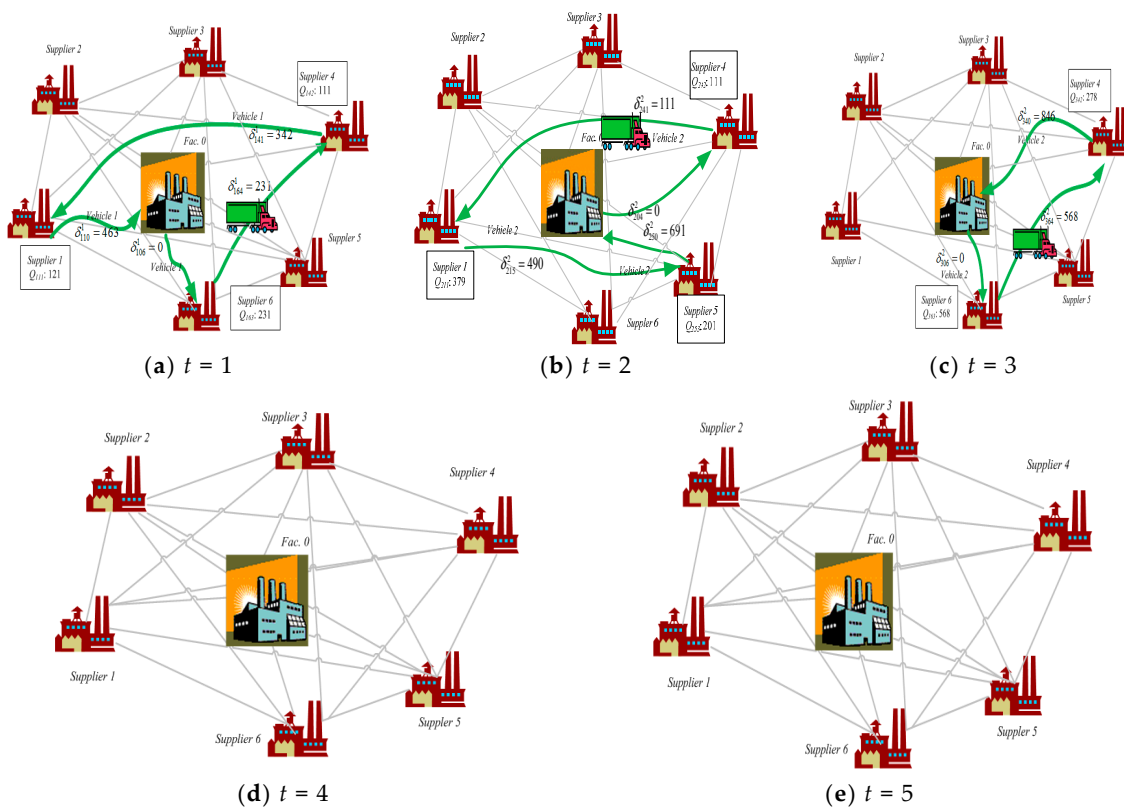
Supplier 2

Supplier 3

Supplier 4
$Q_{141}$: 111

Vehicle 1

Fac. 0

$\delta^1_{141} = 342$

$\delta^1_{164} = 231$

Vehicle 1

$\delta^1_{110} = 463$

$\delta^1_{106} = 0$

Vehicle 1

Supplier 1
$Q_{111}$: 121

Suppler 5

Supplier 6
$Q_{161}$: 231

(a) $t$ = 1

Supplier 3

Supplier 2

Supplier 4
$Q_{241}$: 111

$\delta^2_{241} = 111$

Fac. 0

Vehicle 2

$\delta^2_{204} = 0$

$\delta^2_{250} = 691$

Vehicle 2

Supplier 1
$Q_{211}$: 379

$\delta^2_{215} = 490$

Vehicle 2

Supplier 6

Supplier 5
$Q_{251}$: 201

(b) $t$ = 2

Supplier 3

Supplier 2

Supplier 4
$Q_{341}$: 278

$\delta^2_{340} = 846$

Fac. 0

Vehicle 2

$\delta^2_{364} = 568$

Supplier 1

$\delta^2_{306} = 0$

Vehicle 2

Supplier 6
$Q_{361}$: 568

Suppler 5

(c) $t$ = 3

Supplier 3

Supplier 2

Supplier 4

Fac. 0

Supplier 1

Suppler 5

Supplier 6

(d) $t$ = 4

Supplier 3

Supplier 2

Supplier 4

Fac. 0

Supplier 1

Suppler 5

Supplier 6

(e) $t$ = 5